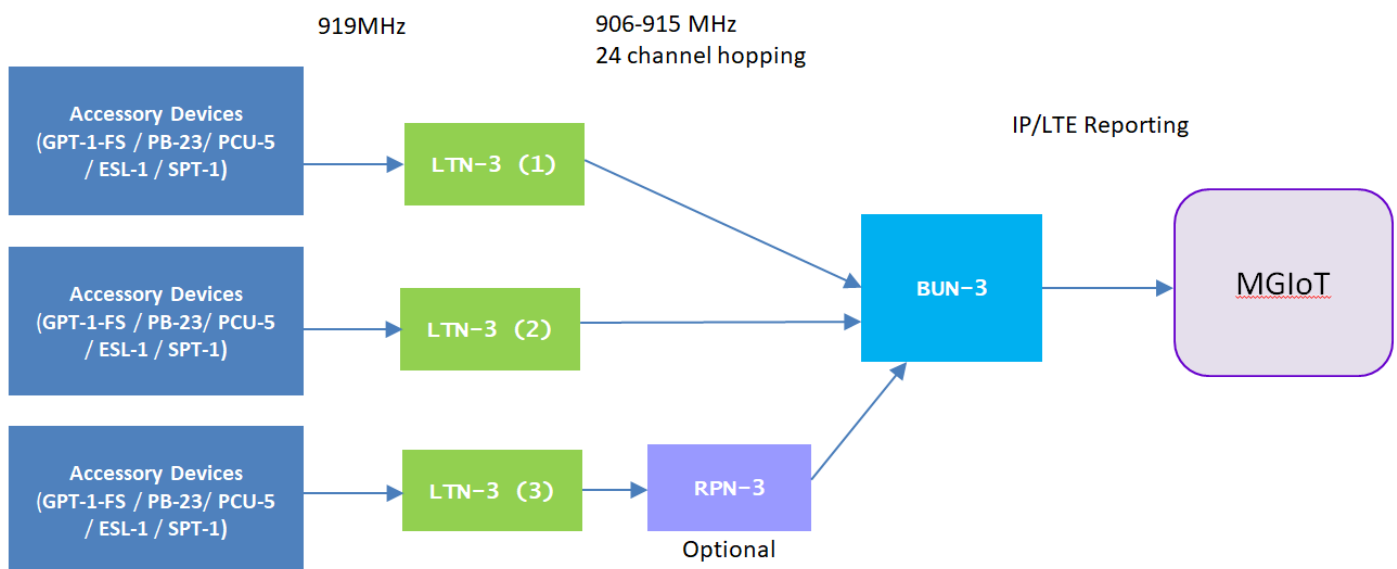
919MHz

906-915 MHz
24 channel hopping

Accessory Devices (GPT-1-FS / PB-23/ PCU-5 / ESL-1 / SPT-1)

LTN-3 (1)

IP/LTE Reporting

BUN-3

MGIoT

Accessory Devices (GPT-1-FS / PB-23/ PCU-5 / ESL-1 / SPT-1)

LTN-3 (2)

Accessory Devices (GPT-1-FS / PB-23/ PCU-5 / ESL-1 / SPT-1)

LTN-3 (3)

RPN-3

Optional